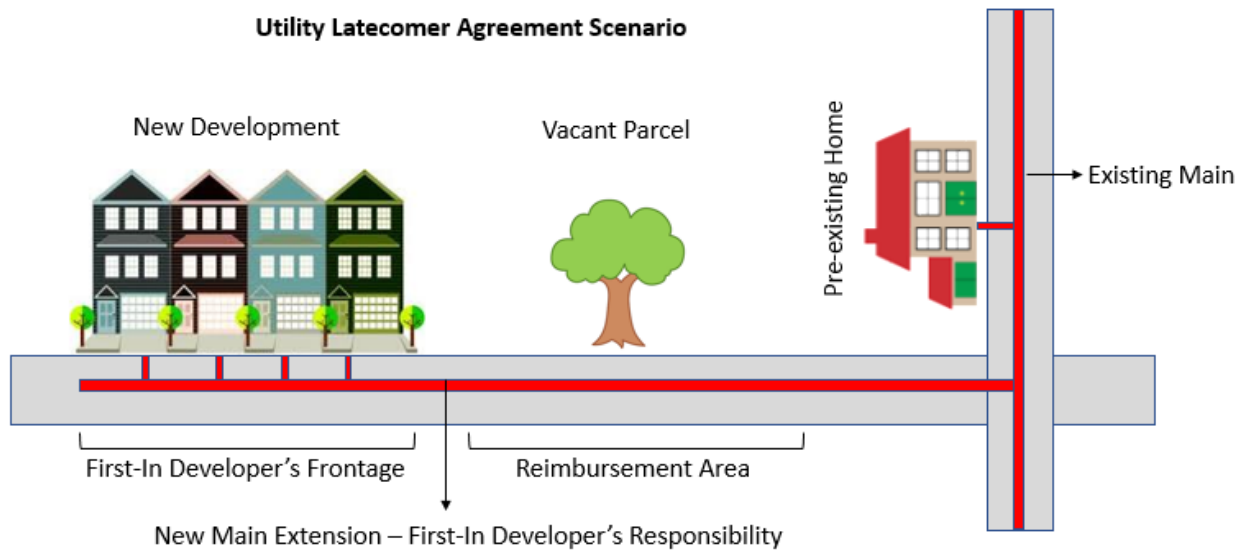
Utility Latecomer Agreement Scenario

New Development

Vacant Parcel

Pre-existing Home

Existing Main

First-In Developer's Frontage

Reimbursement Area

New Main Extension – First-In Developer's Responsibility